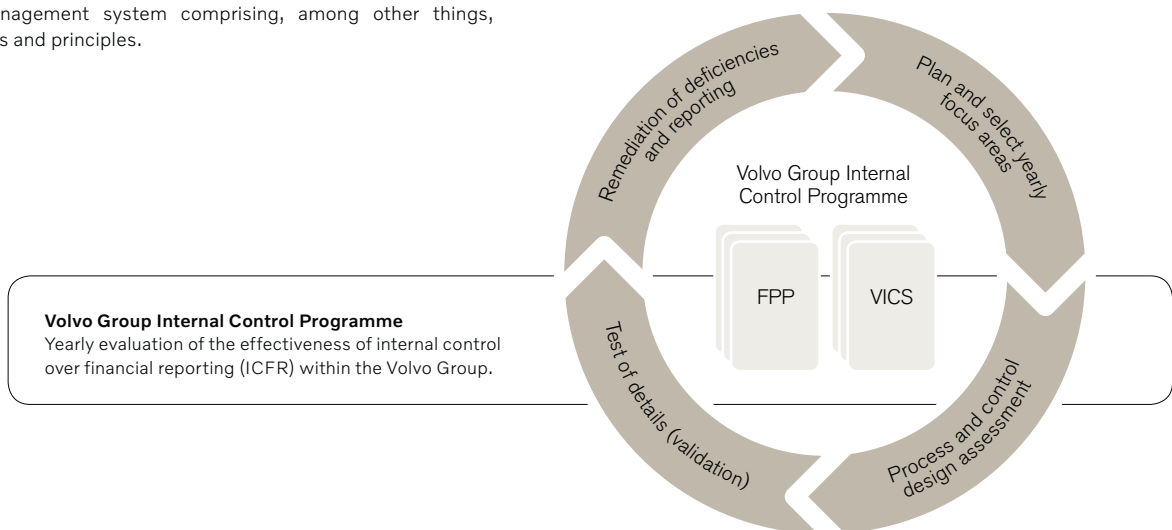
nagement system comprising, among other things, s and principles.

Remediation of deficiencies and reporting

Plan and select yearly focus areas

Volvo Group Internal Control Programme

FPP

VICS

Volvo Group Internal Control Programme
Yearly evaluation of the effectiveness of internal control over financial reporting (ICFR) within the Volvo Group.

Test of details (validation)

Process and control design assessment